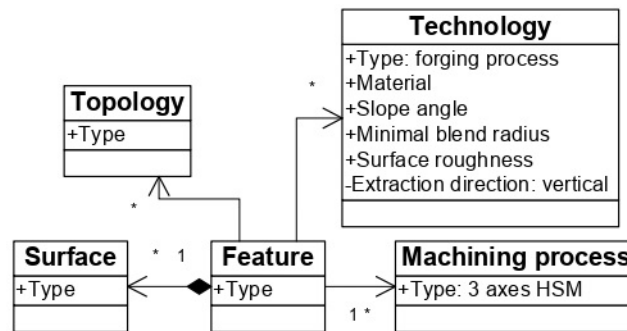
Technology
+Type: forging process
+Material
+Slope angle
+Minimal blend radius
+Surface roughness
-Extraction direction: vertical

*

Topology
+Type

*

Surface
+Type

* 1

Feature
+Type

Machining process
+Type: 3 axes HSM

1 *